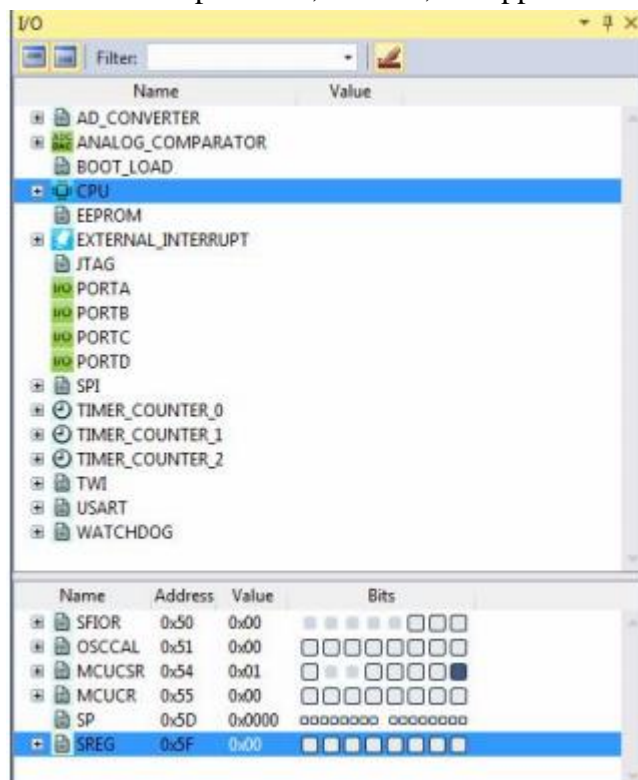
I/O

Filter:

| Name | Value |
|---|---|
| AD_CONVERTER | |
| ANALOG_COMPARATOR | |
| BOOT_LOAD | |
| CPU | |
| EEPROM | |
| EXTERNAL_INTERRUPT | |
| JTAG | |
| PORTA | |
| PORTB | |
| PORTC | |
| PORTD | |
| SPI | |
| TIMER_COUNTER_0 | |
| TIMER_COUNTER_1 | |
| TIMER_COUNTER_2 | |
| TWI | |
| USART | |
| WATCHDOG | |

| Name | Address | Value | Bits |
|---|---|---|---|
| SFIOR | 0x50 | 0x00 | |
| OSCCAL | 0x51 | 0x00 | |
| MCUCSR | 0x54 | 0x01 | |
| MCUCR | 0x55 | 0x00 | |
| SP | 0x5D | 0x0000 | |
| SREG | 0x5F | 0x00 | |